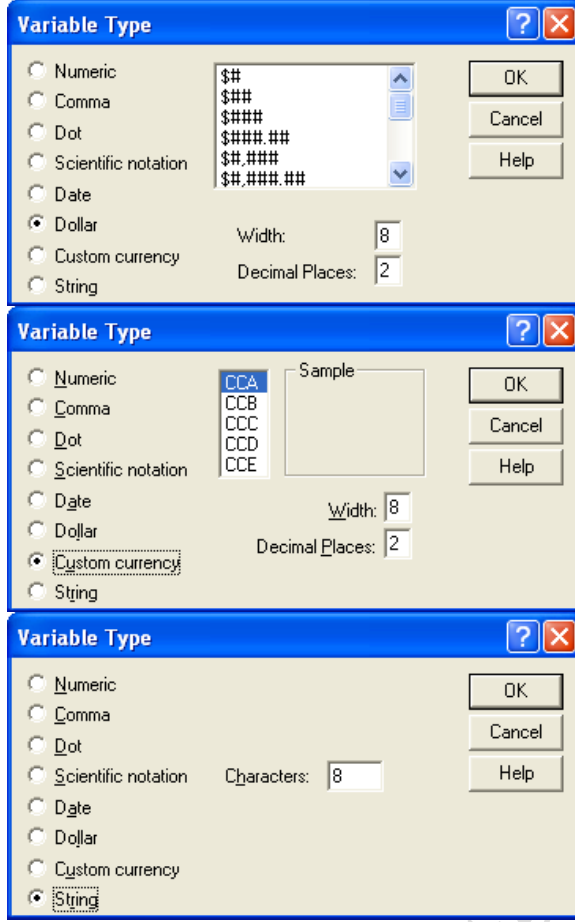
Variable Type

Numeric
Comma
Dot
Scientific notation
Date
Dollar
Custom currency
String

$#
$##
$###
$###.##
$#,###
$#,###.##

Width: 8
Decimal Places: 2

OK
Cancel
Help

Variable Type

Numeric
Comma
Dot
Scientific notation
Date
Dollar
Custom currency
String

CCA
CCB
CCC
CCD
CCE

Sample

Width: 8
Decimal Places: 2

OK
Cancel
Help

Variable Type

Numeric
Comma
Dot
Scientific notation
Date
Dollar
Custom currency
String

Characters: 8

OK
Cancel
Help